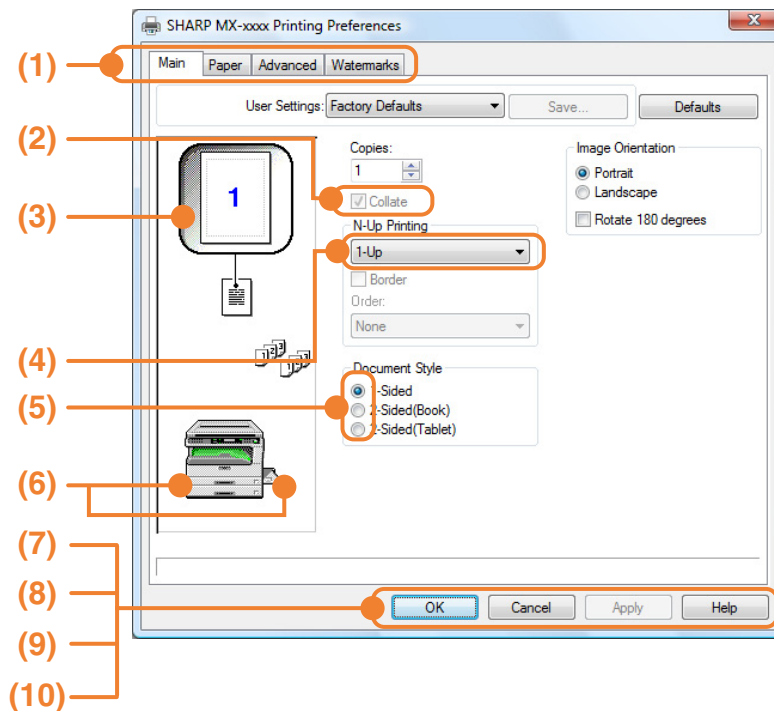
SHARP MX-xxxx Printing Preferences

(1)

Main | Paper | Advanced | Watermarks

User Settings: Factory Defaults

Save...

Defaults

(2)

(3)

1

Copies:

1

Collate

N-Up Printing

1-Up

Border

Order:

None

Image Orientation

Portrait

Landscape

Rotate 180 degrees

(4)

Document Style

(5)

1-Sided

2-Sided(Book)

2-Sided(Tablet)

(6)

(7)

(8)

(9)

(10)

OK

Cancel

Apply

Help